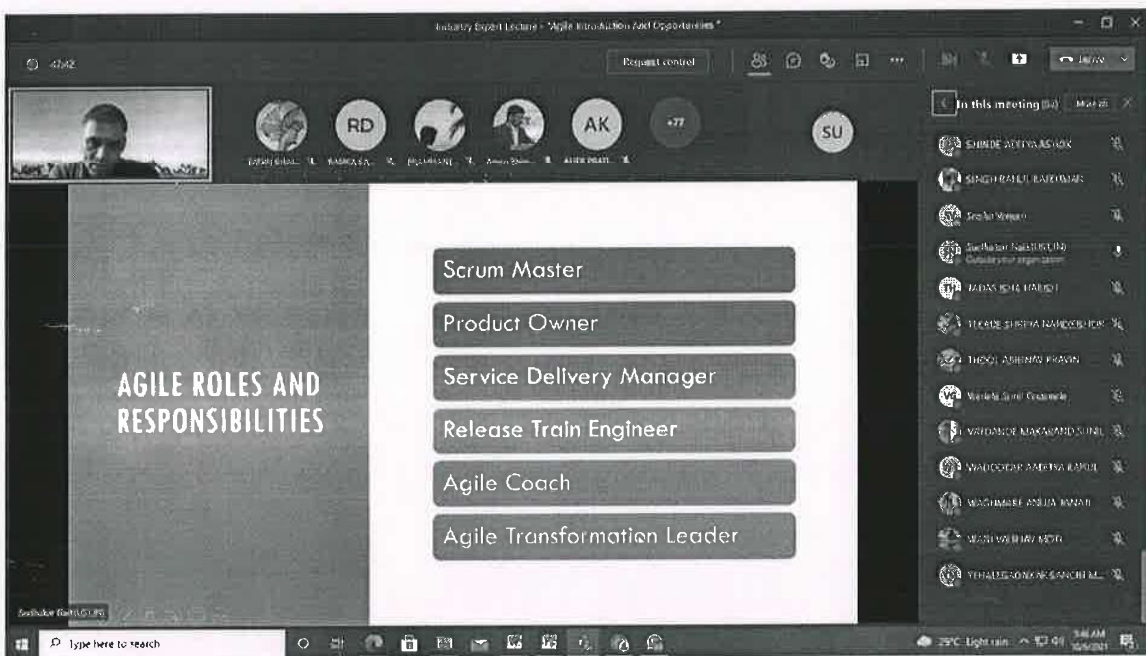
Industry Expert Lecture - "Agile Introduction And Opportunities"

47:42

Request control

Leave

RD

AK

+77

SU

In this meeting (84)

Mute all

SHINDE ADITYA ASHOK

SINGH RAHUL RAJKUMAR

Sneha Singh

Sudhakar Naik (UST, IN)
Outside your organization

TADAS ISHA HARISH

TEKADE SHREYA NANDKISHOR

THOOL ABHINAV PRAVIN

Vaishali Sunil Gourkar

VARDANDE MAKARAND SUNIL

WADODKAR AMRITA RAHUL

WAGHMARE ANUJA RAJAN

YASH VAIBHAV MOTI

YEHALEGAONKAR SANCHI M...

AGILE ROLES AND RESPONSIBILITIES

Scrum Master

Product Owner

Service Delivery Manager

Release Train Engineer

Agile Coach

Agile Transformation Leader

Sudhakar Naik (UST, IN)

Type here to search

29°C Light rain

5:46 AM
10/6/2021